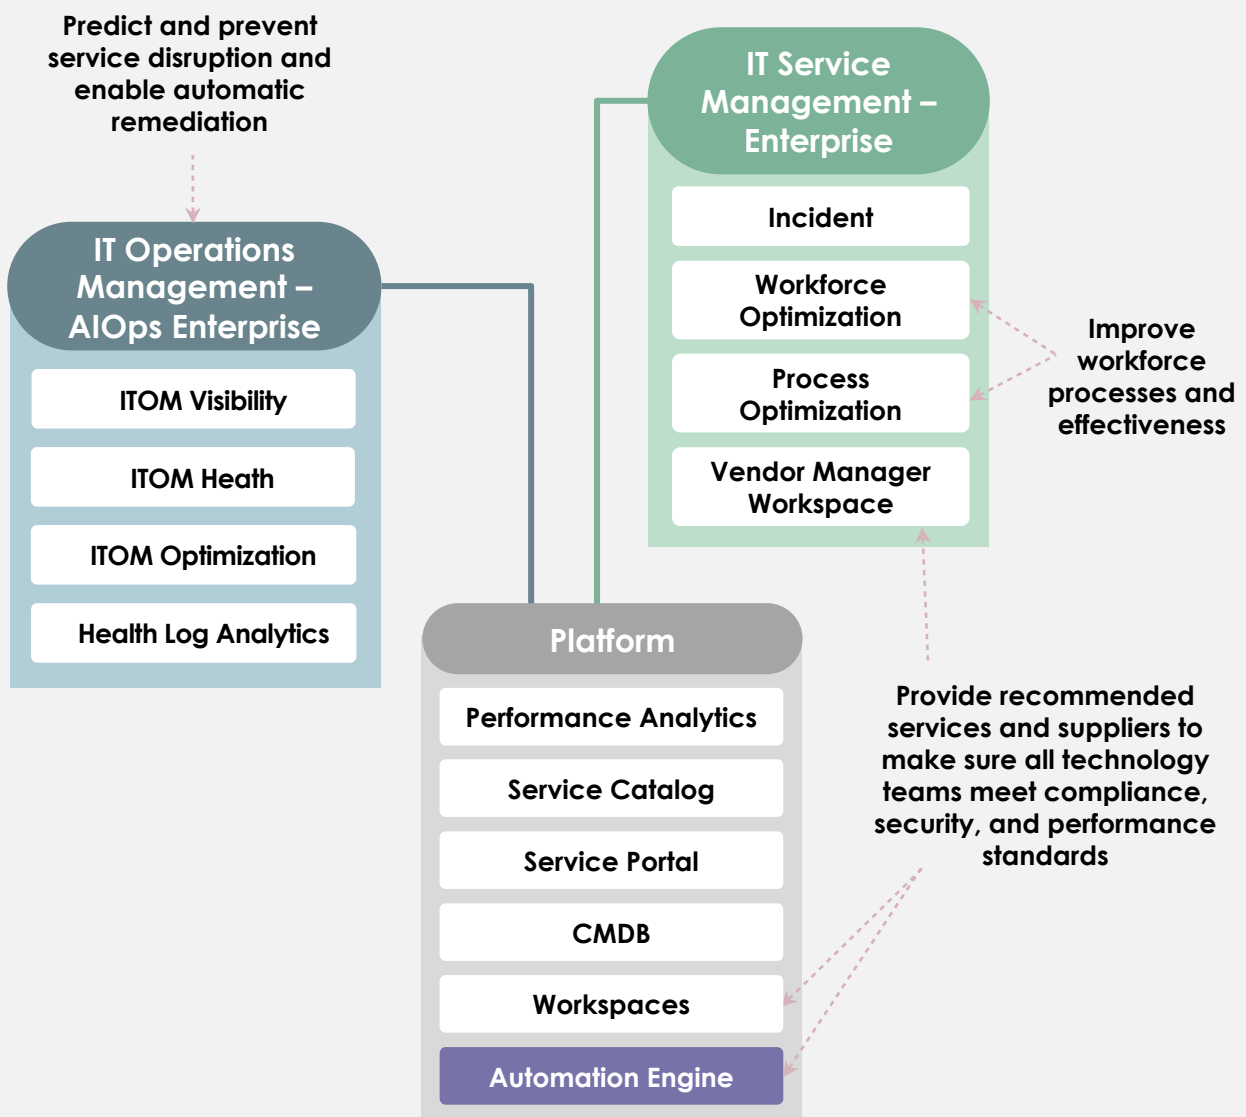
Predict and prevent service disruption and enable automatic remediation

IT Operations Management – AIOps Enterprise

ITOM Visibility

ITOM Heath

ITOM Optimization

Health Log Analytics

IT Service Management – Enterprise

Incident

Workforce Optimization

Process Optimization

Vendor Manager Workspace

Improve workforce processes and effectiveness

Platform

Performance Analytics

Service Catalog

Service Portal

CMDB

Workspaces

Automation Engine

Provide recommended services and suppliers to make sure all technology teams meet compliance, security, and performance standards